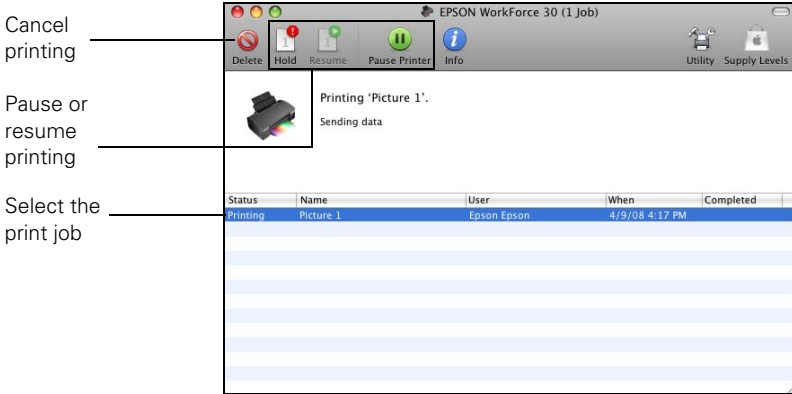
Cancel printing

Pause or resume printing

Select the print job

EPSON WorkForce 30 (1 Job)

Delete Hold Resume Pause Printer Info Utility Supply Levels

Printing 'Picture 1'.

Sending data

| Status | Name | User | When | Completed |
|---|---|---|---|---|
| Printing | Picture 1 | Epson Epson | 4/9/08 4:17 PM | |